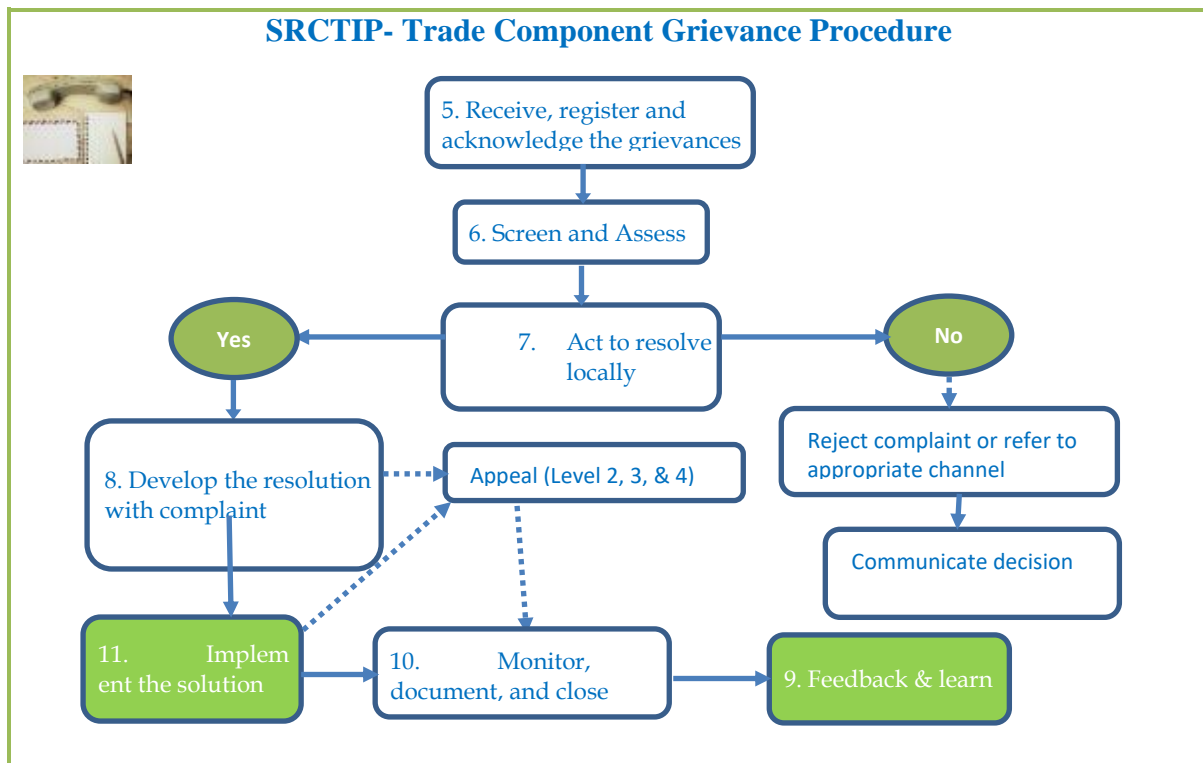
SRCTIP- Trade Component Grievance Procedure

5. Receive, register and acknowledge the grievances

6. Screen and Assess

Yes

7. Act to resolve locally

No

8. Develop the resolution with complaint

Appeal (Level 2, 3, & 4)

Reject complaint or refer to appropriate channel

Communicate decision

11. Implement the solution

10. Monitor, document, and close

9. Feedback & learn